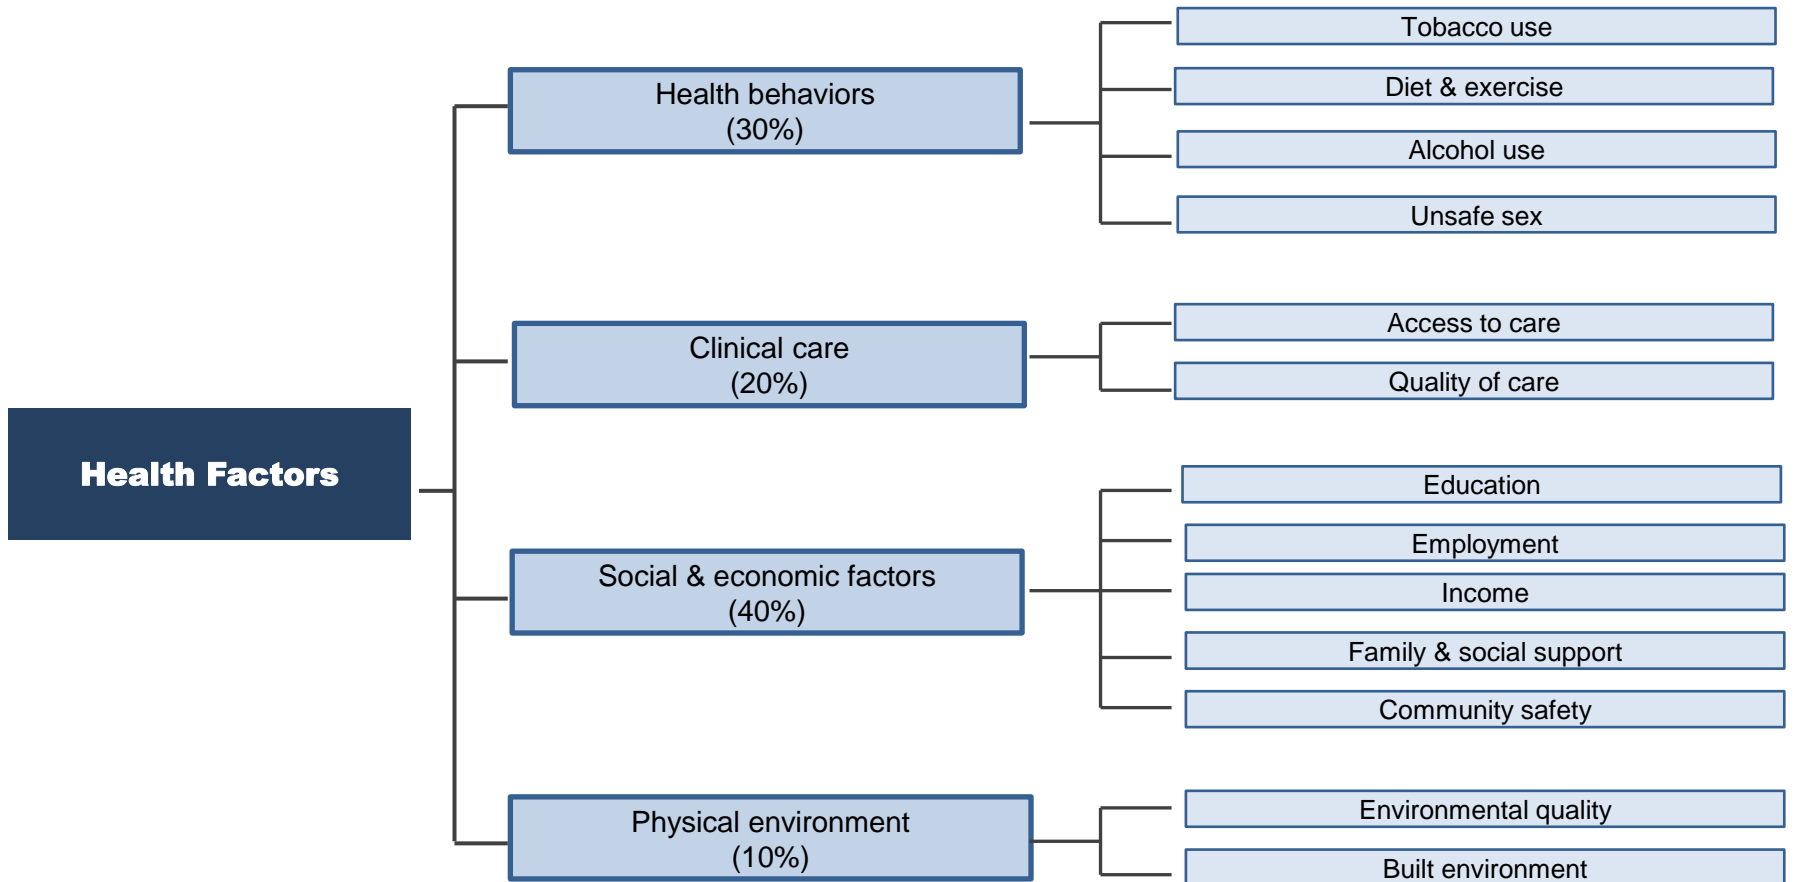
Health Factors

Health behaviors
(30%)

Tobacco use

Diet & exercise

Alcohol use

Unsafe sex

Clinical care
(20%)

Access to care

Quality of care

Social & economic factors
(40%)

Education

Employment

Income

Family & social support

Community safety

Physical environment
(10%)

Environmental quality

Built environment